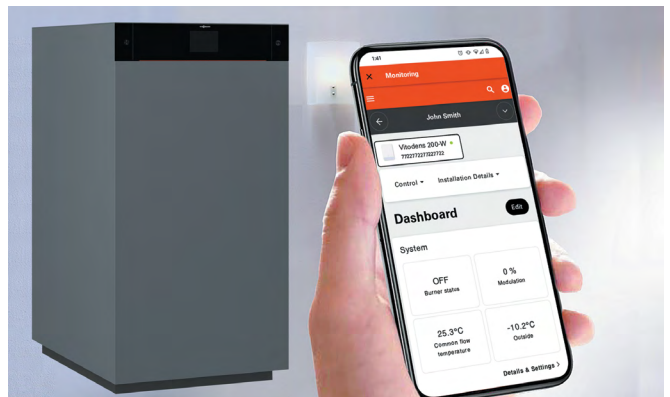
1:41

Monitoring

John Smith

Vitodens 200-W
7722772277227722

Control ▾ Installation Details ▾

Dashboard

Edit

System

OFF
Burner status

0 %
Modulation

25.3°C
Common flow temperature

-10.2°C
Outside

Details & Settings ›